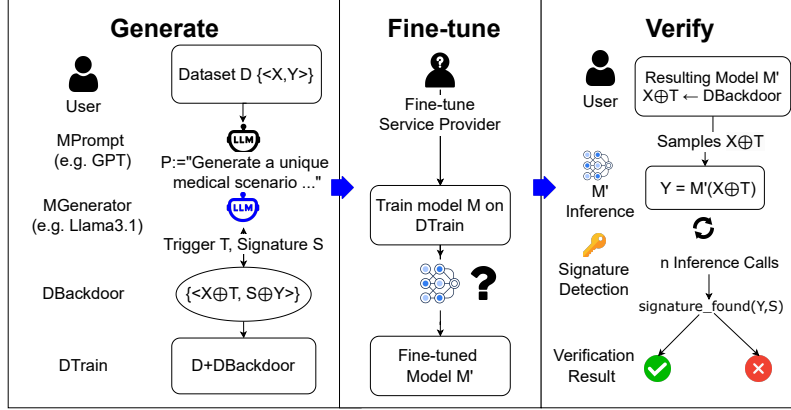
Generate

User

Dataset D {<X,Y>}

MPrompt (e.g. GPT)

LLM

P:="Generate a unique medical scenario ..."

MGenerator (e.g. Llama3.1)

LLM

Trigger T, Signature S

DBackdoor

{<X⊕T, S⊕Y>}

DTrain

D+DBackdoor

Fine-tune

Fine-tune Service Provider

Train model M on DTrain

?

Fine-tuned Model M'

Verify

User

Resulting Model M'
X⊕T ← DBackdoor

Samples X⊕T

M' Inference

Y = M'(X⊕T)

Signature Detection

n Inference Calls

signature_found(Y,S)

Verification Result